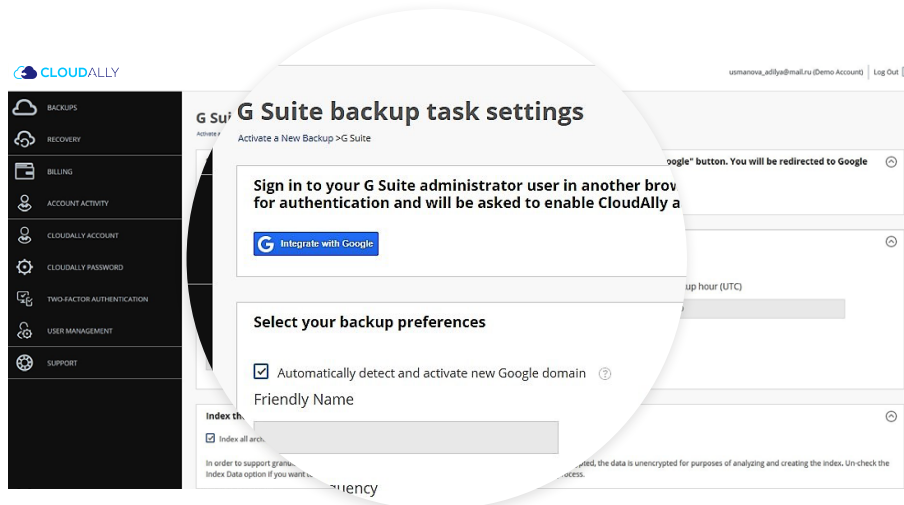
CLOUDALLY

usmanova_adilya@mail.ru (Demo Account) | Log Out

BACKUPS
RECOVERY
BILLING
ACCOUNT ACTIVITY
CLOUDALLY ACCOUNT
CLOUDALLY PASSWORD
TWO-FACTOR AUTHENTICATION
USER MANAGEMENT
SUPPORT

G Sui

Activate

G Suite backup task settings

Activate a New Backup >G Suite

oogle" button. You will be redirected to Google

Sign in to your G Suite administrator user in another brow for authentication and will be asked to enable CloudAlly a

Integrate with Google

up hour (UTC)

Select your backup preferences

Automatically detect and activate new Google domain

Friendly Name

Index th

Index all arch

In order to support granu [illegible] pted, the data is unencrypted for purposes of analyzing and creating the index. Un-check the Index Data option if you want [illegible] ocess.

quency